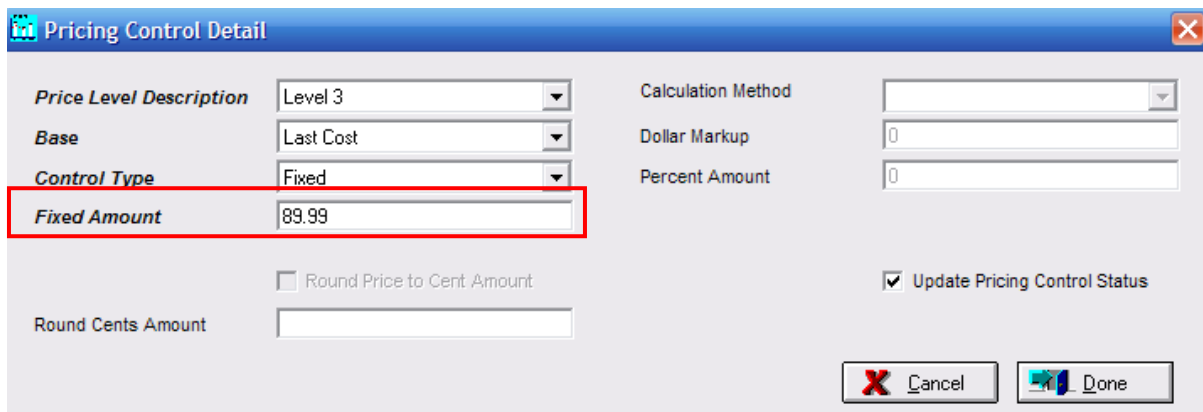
Pricing Control Detail

Price Level Description Level 3
Base Last Cost
Control Type Fixed
Fixed Amount 89.99

Round Price to Cent Amount

Round Cents Amount

Calculation Method
Dollar Markup 0
Percent Amount 0

Update Pricing Control Status

Cancel
Done